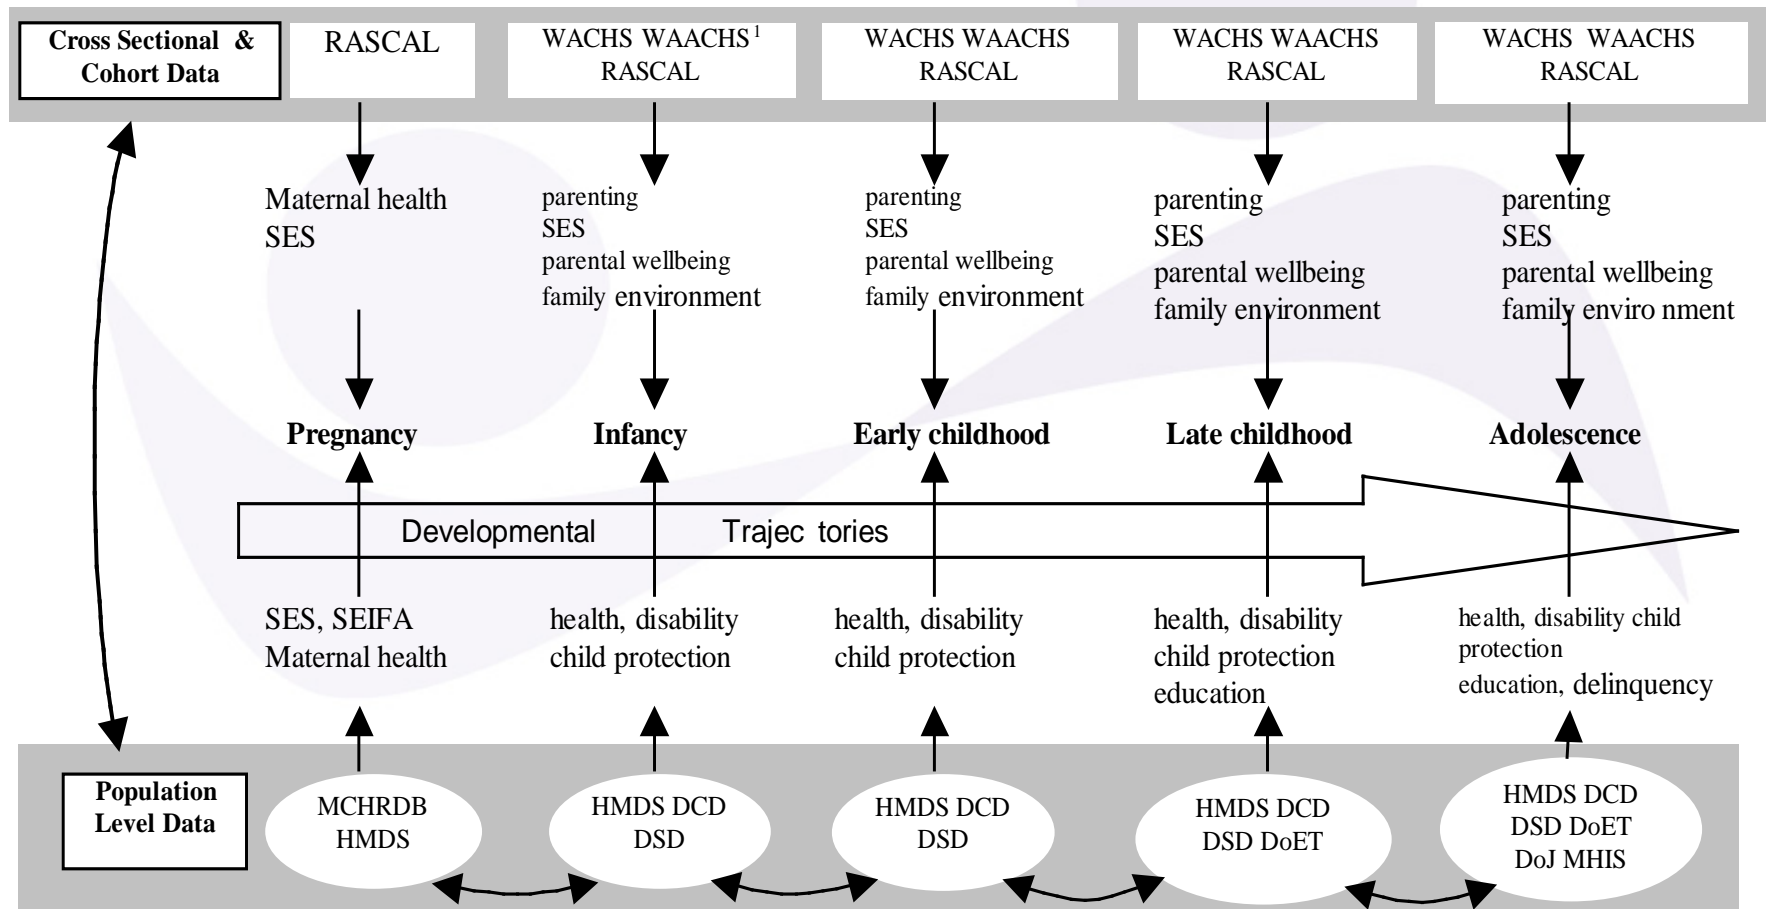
Cross Sectional & Cohort Data

RASCAL

WACHS WAACHS$^{1}$ RASCAL

WACHS WAACHS RASCAL

WACHS WAACHS RASCAL

WACHS WAACHS RASCAL

Maternal health
SES

parenting
SES
parental wellbeing
family environment

parenting
SES
parental wellbeing
family environment

parenting
SES
parental wellbeing
family environment

parenting
SES
parental wellbeing
family enviro nment

Pregnancy

Infancy

Early childhood

Late childhood

Adolescence

Developmental Trajec tories

SES, SEIFA
Maternal health

health, disability
child protection

health, disability
child protection

health, disability
child protection
education

health, disability child protection
education, delinquency

Population Level Data

MCHRDB
HMDS

HMDS DCD
DSD

HMDS DCD
DSD

HMDS DCD
DSD DoET

HMDS DCD
DSD DoET
DoJ MHIS